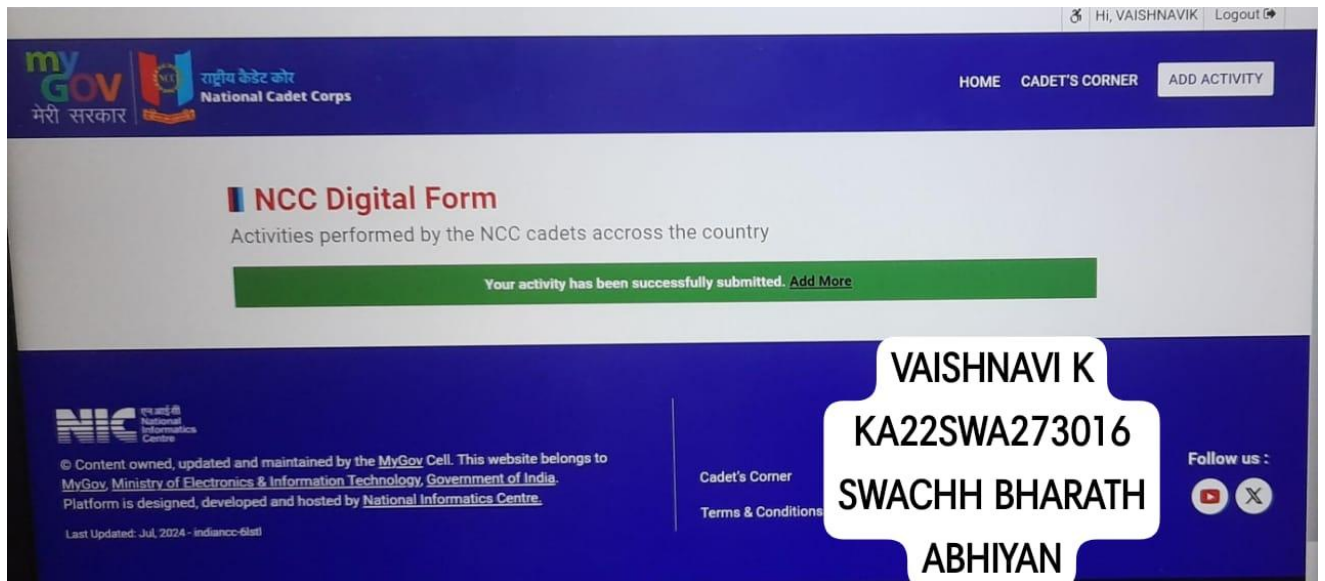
Hi, VAISHNAVIK Logout

my GOV मेरी सरकार

राष्ट्रीय कैडेट कोर
National Cadet Corps

HOME CADET'S CORNER ADD ACTIVITY

NCC Digital Form

Activities performed by the NCC cadets accross the country

Your activity has been successfully submitted. Add More

एन आई सी
NIC National Informatics Centre

© Content owned, updated and maintained by the MyGov Cell. This website belongs to MyGov, Ministry of Electronics & Information Technology, Government of India. Platform is designed, developed and hosted by National Informatics Centre.

Last Updated: Jul, 2024 - indiancc-6lstl

Cadet's Corner

Terms & Conditions

VAISHNAVI K
KA22SWA273016
SWACHH BHARATH
ABHIYAN

Follow us :